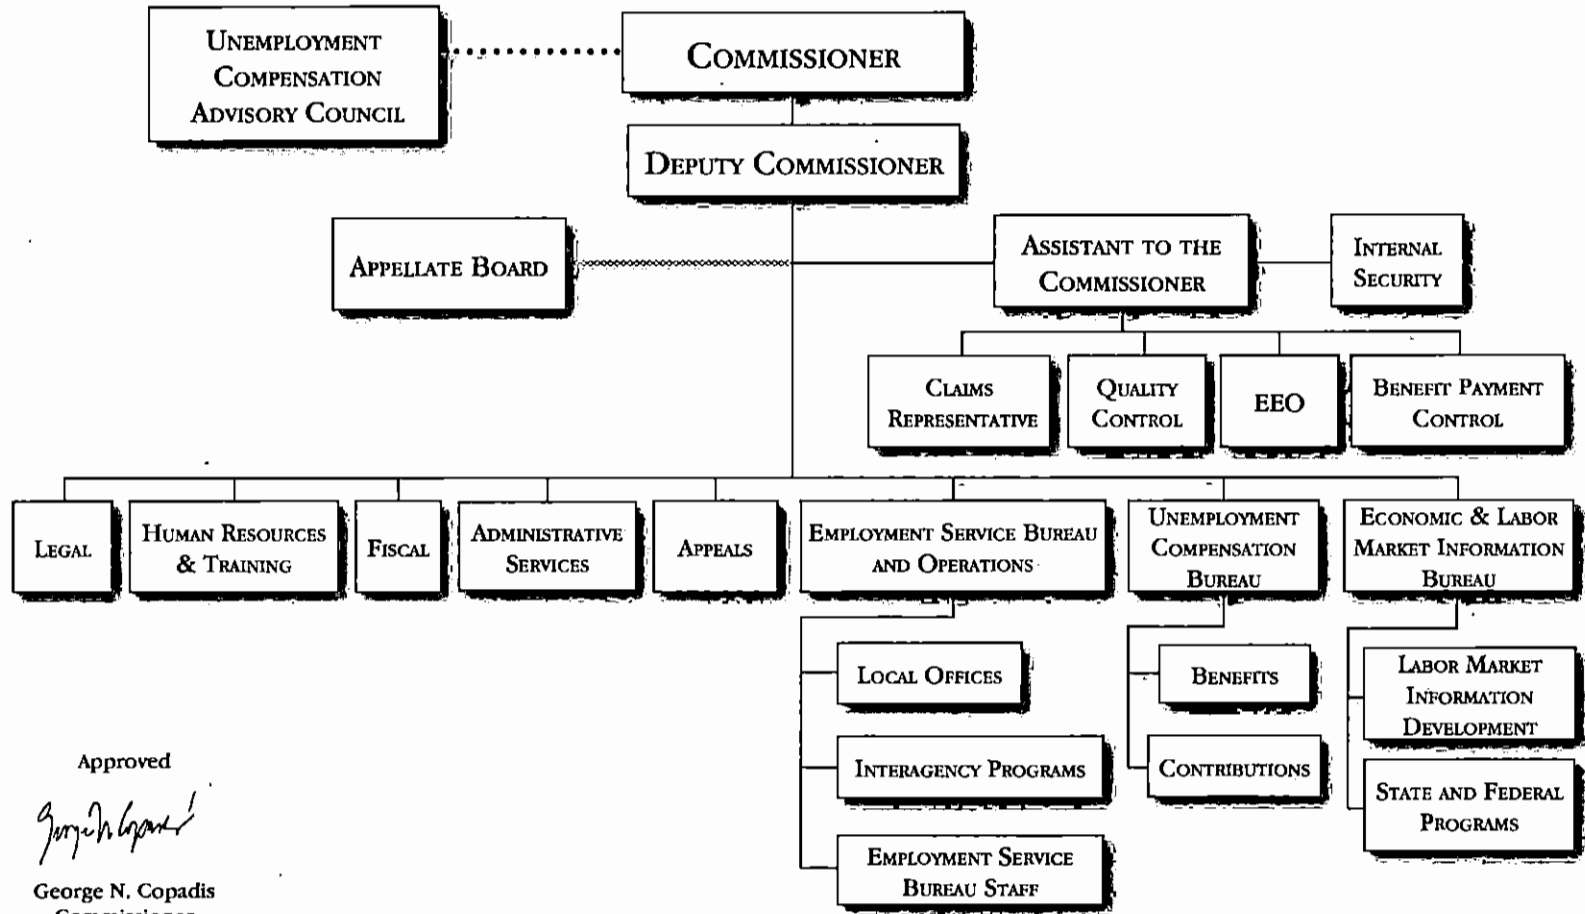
Unemployment Compensation Advisory Council

Commissioner

Deputy Commissioner

Appellate Board

Assistant to the Commissioner

Internal Security

Claims Representative

Quality Control

EEO

Benefit Payment Control

Legal

Human Resources & Training

Fiscal

Administrative Services

Appeals

Employment Service Bureau and Operations

Unemployment Compensation Bureau

Economic & Labor Market Information Bureau

Local Offices

Interagency Programs

Employment Service Bureau Staff

Benefits

Contributions

Labor Market Information Development

State and Federal Programs

Approved

George N. Copadis

George N. Copadis
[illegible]